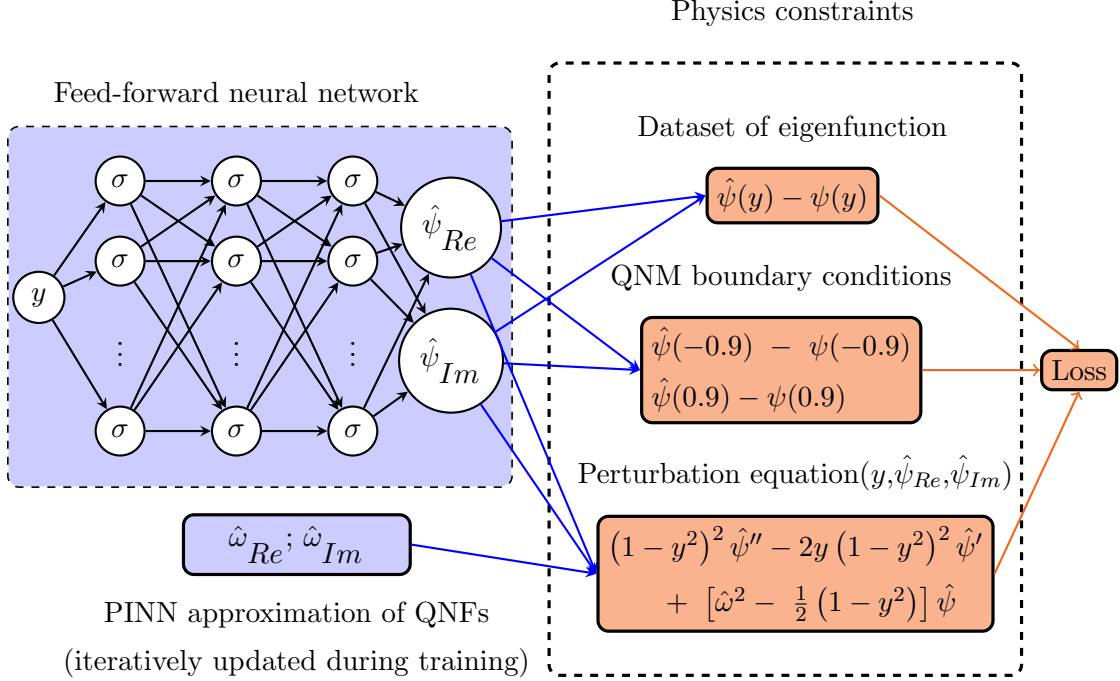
Physics constraints

Feed-forward neural network

Dataset of eigenfunction

$y$

$\sigma$ $\sigma$ $\sigma$

$\sigma$ $\sigma$ $\sigma$

$\vdots$ $\vdots$ $\vdots$

$\sigma$ $\sigma$ $\sigma$

$\hat{\psi}_{Re}$

$\hat{\psi}_{Im}$

$\hat{\psi}(y) - \psi(y)$

QNM boundary conditions

$\hat{\psi}(-0.9) - \psi(-0.9)$
$\hat{\psi}(0.9) - \psi(0.9)$

Loss

Perturbation equation$(y, \hat{\psi}_{Re}, \hat{\psi}_{Im})$

$\hat{\omega}_{Re}; \hat{\omega}_{Im}$

$\left(1-y^2\right)^2 \hat{\psi}'' - 2y\left(1-y^2\right)^2 \hat{\psi}'$
$+ \left[\hat{\omega}^2 - \frac{1}{2}\left(1-y^2\right)\right]\hat{\psi}$

PINN approximation of QNFs

(iteratively updated during training)